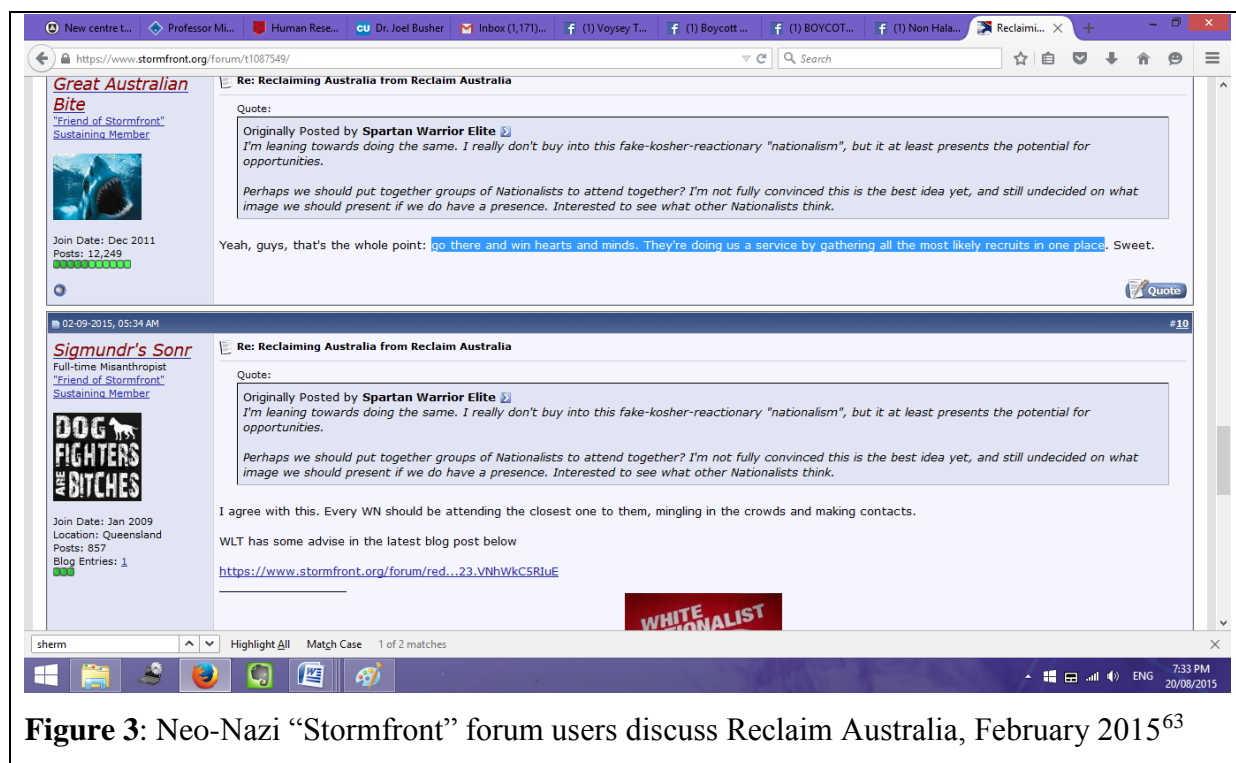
New centre t... | Professor Mi... | Human Rese... | Dr. Joel Busher | Inbox (1,171)... | (1) Voysey T... | (1) Boycott ... | (1) BOYCOT... | (1) Non Hala... | Reclaimi...

https://www.stormfront.org/forum/t1087549/

Search

Great Australian Bite
"Friend of Stormfront"
Sustaining Member

Join Date: Dec 2011
Posts: 12,249

Re: Reclaiming Australia from Reclaim Australia

Quote:

Originally Posted by Spartan Warrior Elite
I'm leaning towards doing the same. I really don't buy into this fake-kosher-reactionary "nationalism", but it at least presents the potential for opportunities.

Perhaps we should put together groups of Nationalists to attend together? I'm not fully convinced this is the best idea yet, and still undecided on what image we should present if we do have a presence. Interested to see what other Nationalists think.

Yeah, guys, that's the whole point: go there and win hearts and minds. They're doing us a service by gathering all the most likely recruits in one place. Sweet.

Quote

02-09-2015, 05:34 AM

#10

Sigmundr's Sonr
Full-time Misanthropist
"Friend of Stormfront"
Sustaining Member

DOG FIGHTERS ARE BITCHES

Join Date: Jan 2009
Location: Queensland
Posts: 857
Blog Entries: 1

Re: Reclaiming Australia from Reclaim Australia

Quote:

Originally Posted by Spartan Warrior Elite
I'm leaning towards doing the same. I really don't buy into this fake-kosher-reactionary "nationalism", but it at least presents the potential for opportunities.

Perhaps we should put together groups of Nationalists to attend together? I'm not fully convinced this is the best idea yet, and still undecided on what image we should present if we do have a presence. Interested to see what other Nationalists think.

I agree with this. Every WN should be attending the closest one to them, mingling in the crowds and making contacts.

WLT has some advise in the latest blog post below

https://www.stormfront.org/forum/red...23.VNhWkC5RIuE

WHITE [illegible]ALIST

sherm | Highlight All | Match Case | 1 of 2 matches

ENG 7:33 PM 20/08/2015

Figure 3: Neo-Nazi "Stormfront" forum users discuss Reclaim Australia, February 2015$^{63}$